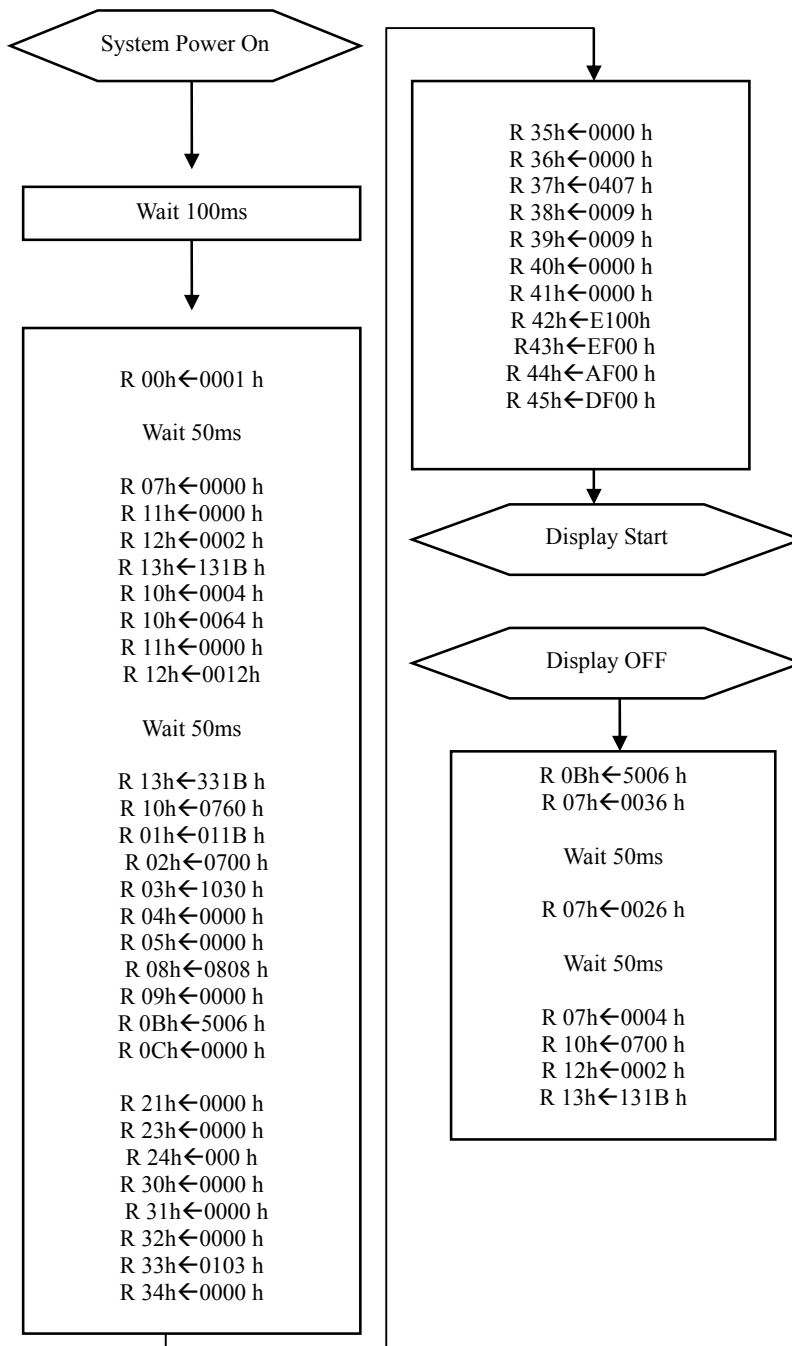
System Power On

Wait 100ms

R 00h←0001 h

Wait 50ms

R 07h←0000 h
R 11h←0000 h
R 12h←0002 h
R 13h←131B h
R 10h←0004 h
R 10h←0064 h
R 11h←0000 h
R 12h←0012h

Wait 50ms

R 13h←331B h
R 10h←0760 h
R 01h←011B h
R 02h←0700 h
R 03h←1030 h
R 04h←0000 h
R 05h←0000 h
R 08h←0808 h
R 09h←0000 h
R 0Bh←5006 h
R 0Ch←0000 h

R 21h←0000 h
R 23h←0000 h
R 24h←000 h
R 30h←0000 h
R 31h←0000 h
R 32h←0000 h
R 33h←0103 h
R 34h←0000 h

R 35h←0000 h
R 36h←0000 h
R 37h←0407 h
R 38h←0009 h
R 39h←0009 h
R 40h←0000 h
R 41h←0000 h
R 42h←E100h
R43h←EF00 h
R 44h←AF00 h
R 45h←DF00 h

Display Start

Display OFF

R 0Bh←5006 h
R 07h←0036 h

Wait 50ms

R 07h←0026 h

Wait 50ms

R 07h←0004 h
R 10h←0700 h
R 12h←0002 h
R 13h←131B h